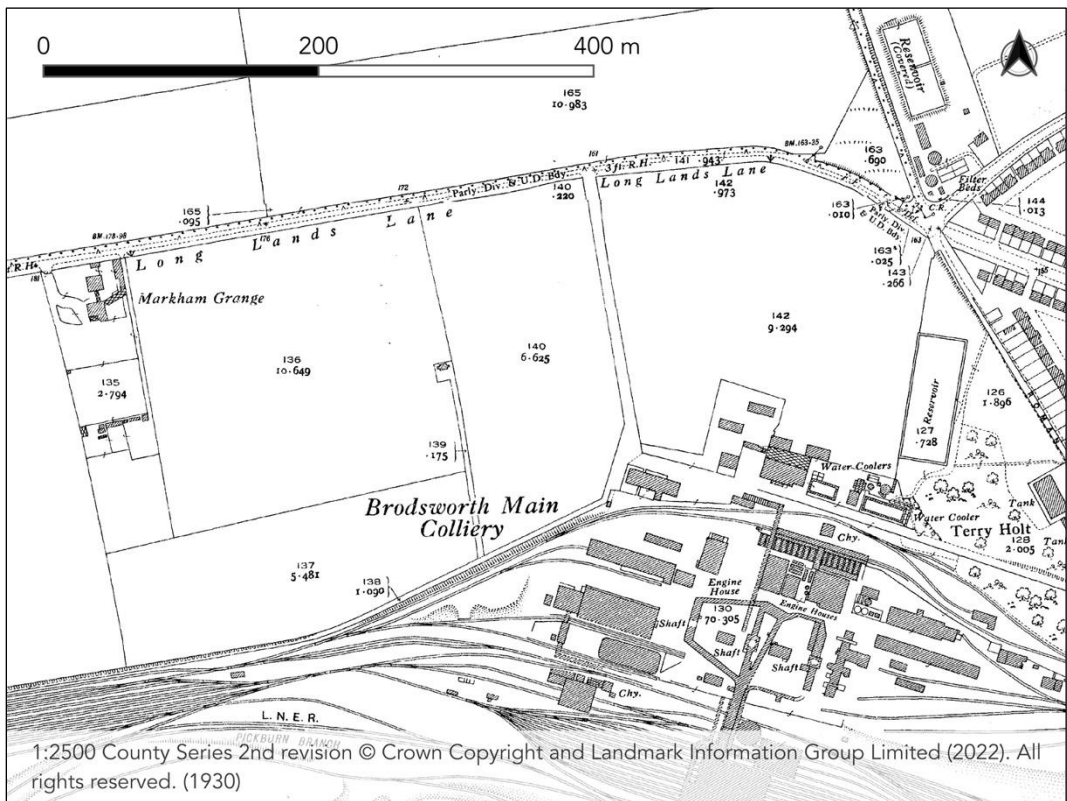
0 200 400 m

Reservoir (Covered)

165
10·983

161
3ft. R.H. 141 ·943
BM. 163·25

163
·690

Filter Beds

144
·013

172
Parly. Div. & U.D. Bdy.

140
·220

Long Lands Lane

142
·973

165
·095

BM. 178·98

Long Lands Lane

163
·010

Parly. Div. & U.D. Bdy.

C.R.

163
·025

143
·266

Markham Grange

142
9·294

136
10·649

140
6·625

135
2·794

Reservoir

126
1·896

127
·728

139
·175

Water Coolers

Water Cooler

Terry Holt

Tank

128
2·005

Brodsworth Main Colliery

Chy.

137
5·481

138
1·090

Engine House

130
70·305

Engine Houses

Shaft

Shaft

Shaft

Chy.

L. N. E. R.

PICKBURN BRANCH

1:2500 County Series 2nd revision © Crown Copyright and Landmark Information Group Limited (2022). All rights reserved. (1930)